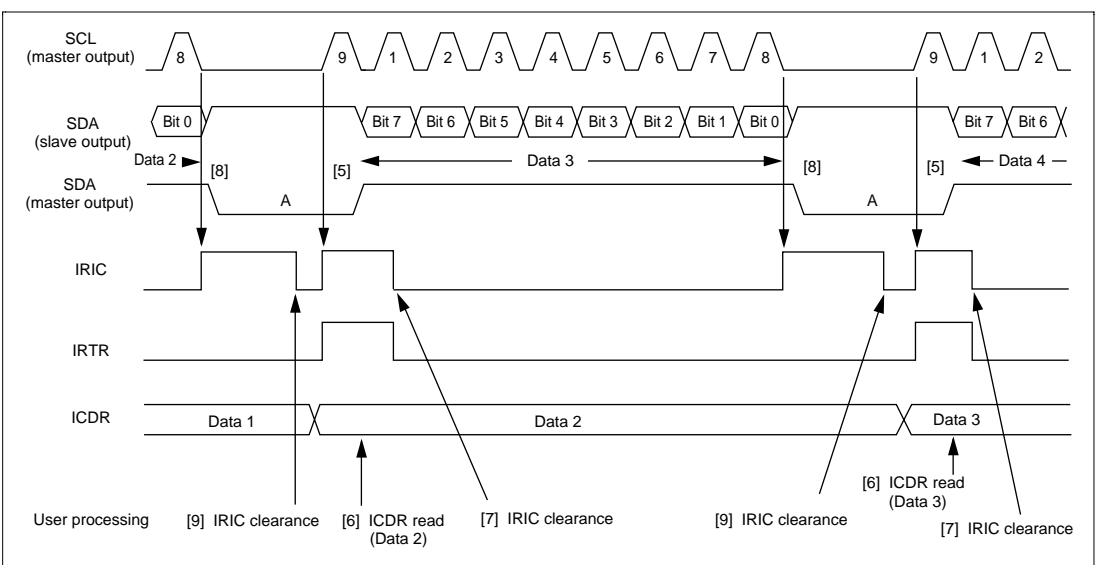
SCL (master output)
8
9
1
2
3
4
5
6
7
8
9
1
2

SDA (slave output)
Bit 0
Bit 7
Bit 6
Bit 5
Bit 4
Bit 3
Bit 2
Bit 1
Bit 0
Bit 7
Bit 6

Data 2
[8]
[5]
Data 3
[8]
[5]
Data 4

SDA (master output)
A
A

IRIC

IRTR

ICDR
Data 1
Data 2
Data 3

[6] ICDR read (Data 3)

User processing
[9] IRIC clearance
[6] ICDR read (Data 2)
[7] IRIC clearance
[9] IRIC clearance
[7] IRIC clearance